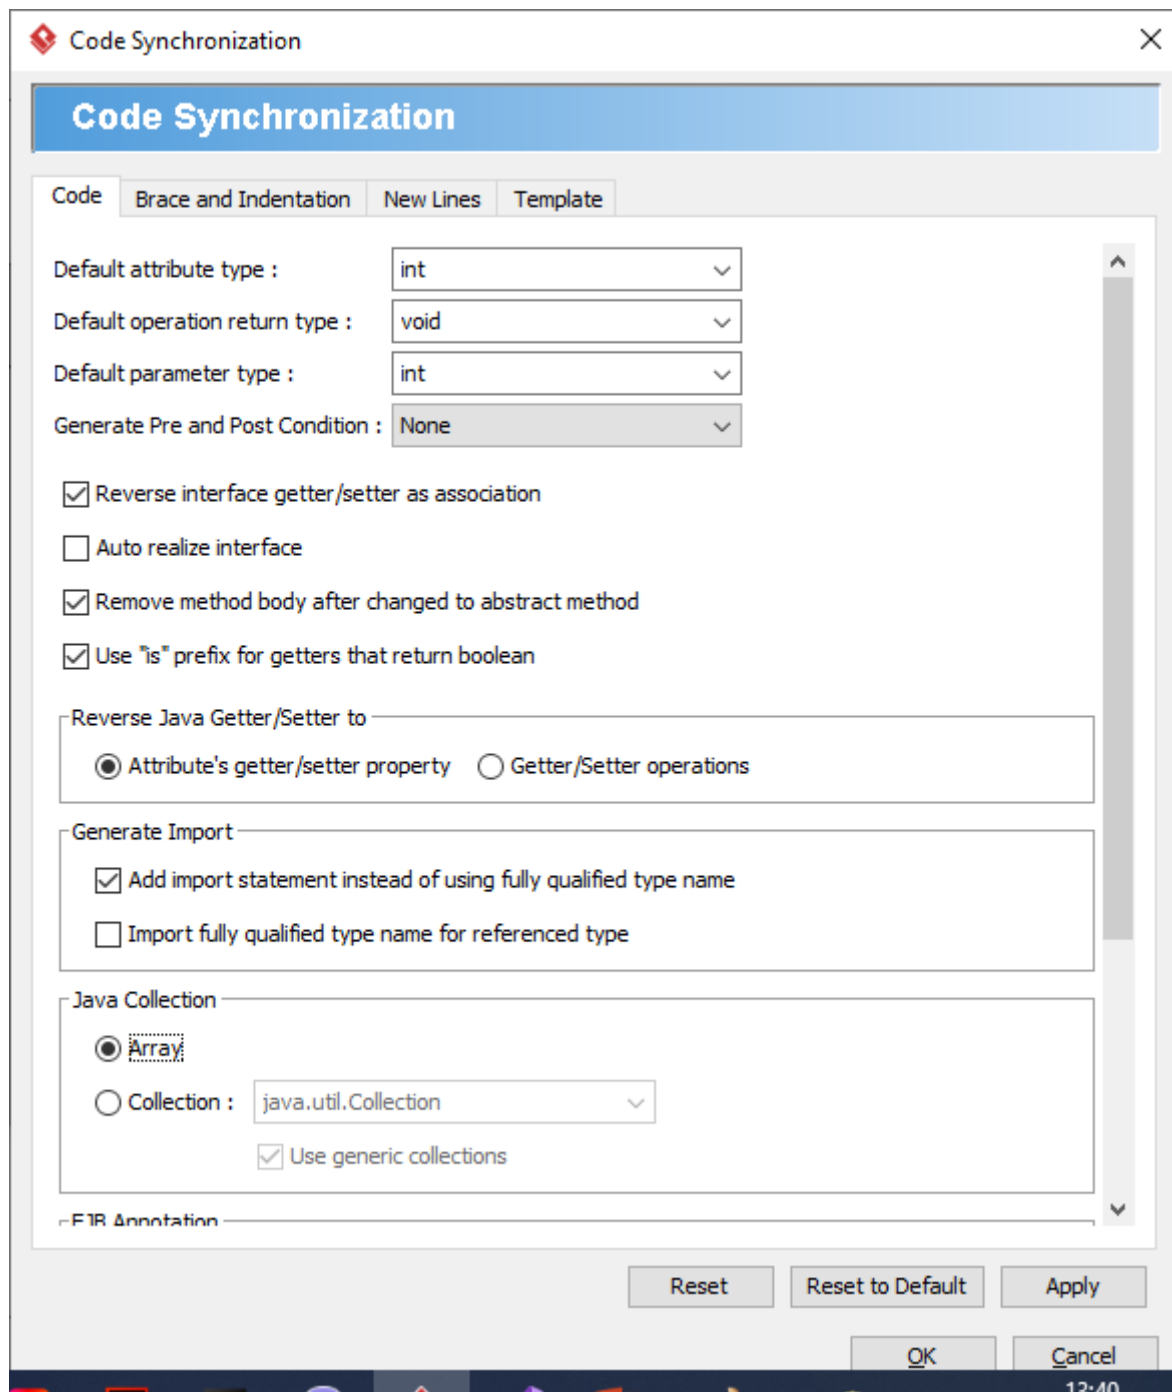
Code Synchronization

Code Synchronization

Code | Brace and Indentation | New Lines | Template

Default attribute type : int

Default operation return type : void

Default parameter type : int

Generate Pre and Post Condition : None

Reverse interface getter/setter as association

Auto realize interface

Remove method body after changed to abstract method

Use "is" prefix for getters that return boolean

Reverse Java Getter/Setter to

Attribute's getter/setter property

Getter/Setter operations

Generate Import

Add import statement instead of using fully qualified type name

Import fully qualified type name for referenced type

Java Collection

Array

Collection : java.util.Collection

Use generic collections

EJB Annotation

Reset

Reset to Default

Apply

OK

Cancel

12:40